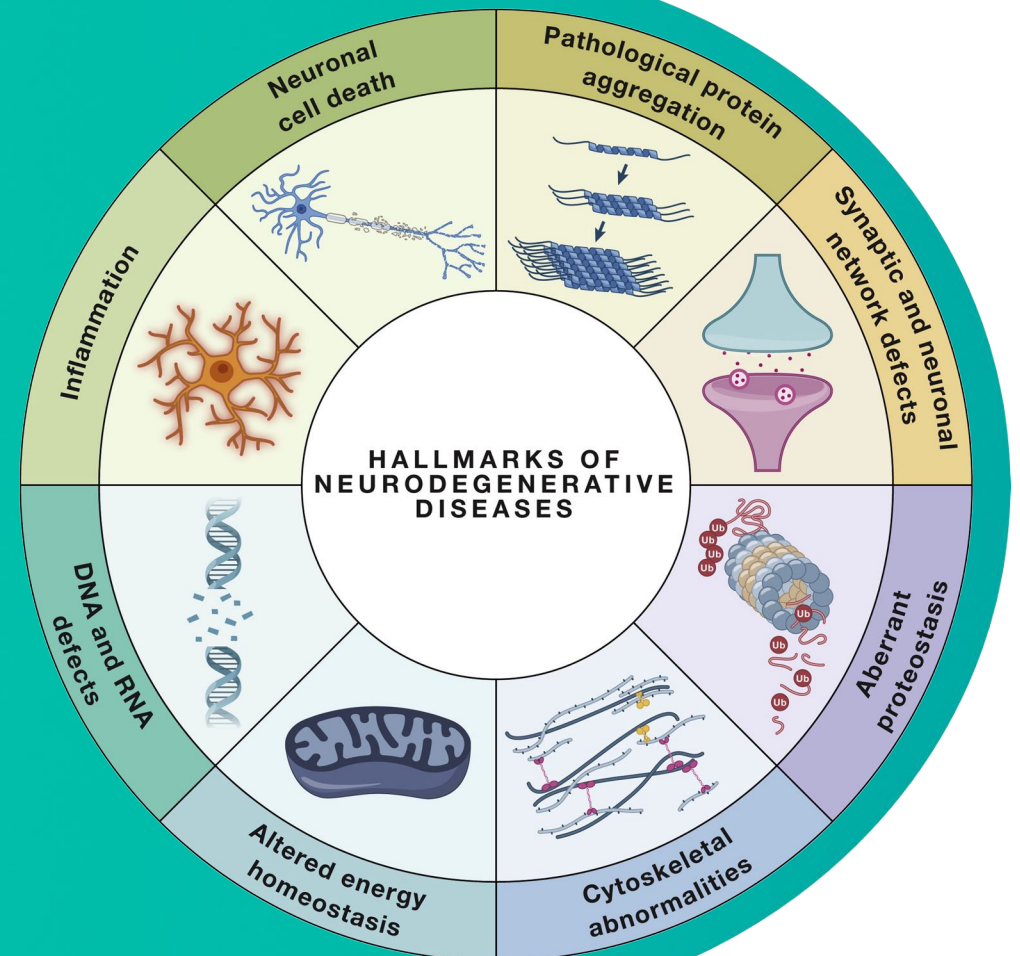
Neuronal cell death

Pathological protein aggregation

Synaptic and neuronal network defects

Aberrant proteostasis

Ub
Ub
Ub
Ub
Ub
Ub
Ub

Cytoskeletal abnormalities

Altered energy homeostasis

DNA and RNA defects

Inflammation

HALLMARKS OF NEURODEGENERATIVE DISEASES